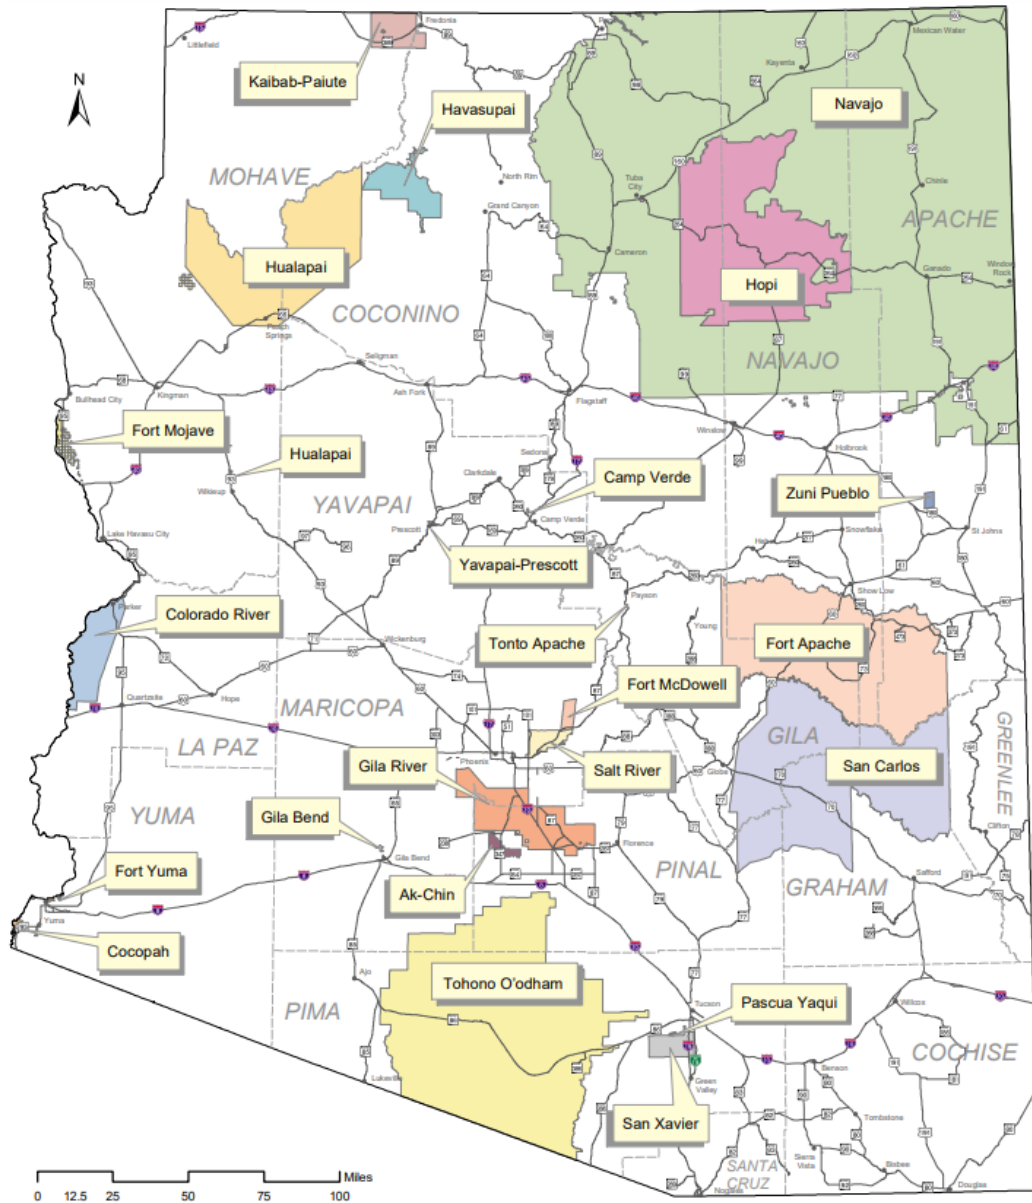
N

Kaibab-Paiute
Havasupai
Navajo
MOHAVE
Hualapai
COCONINO
Hopi
APACHE
NAVAJO
Fort Mojave
Hualapai
YAVAPAI
Camp Verde
Zuni Pueblo
Yavapai-Prescott
Colorado River
Tonto Apache
Fort Apache
Fort McDowell
MARICOPA
LA PAZ
Gila River
Salt River
GILA
San Carlos
GREENLEE
YUMA
Gila Bend
PINAL
Fort Yuma
Ak-Chin
GRAHAM
Cocopah
Tohono O'odham
PIMA
Pascua Yaqui
COCHISE
San Xavier
SANTA CRUZ

Fredonia
Littlefield
Kayenta
Mexican Water
North Rim
Grand Canyon
Tuba City
Cameron
Chinle
Ganado
Window Rock
Peach Springs
Seligman
Kingman
Bullhead City
Ash Fork
Flagstaff
Winslow
Holbrook
Sedona
Clarkdale
Wikieup
Prescott
Camp Verde
Snowflake
St Johns
Lake Havasu City
Heber
Show Low
Payson
Parker
Young
Wickenburg
Quartzsite
Hope
Phoenix
Globe
Florence
Gila Bend
Clifton
Safford
Yuma
Ajo
Tucson
Willcox
Green Valley
Benson
Lukeville
Tombstone
Sierra Vista
Bisbee
Nogales
Douglas

0 12.5 25 50 75 100 Miles